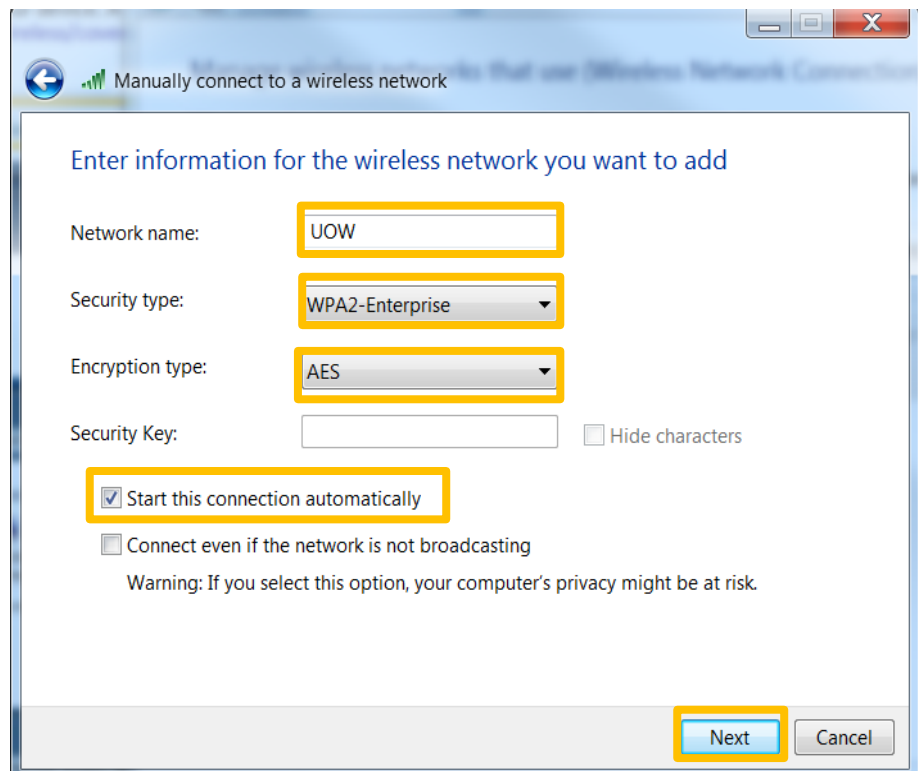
Manually connect to a wireless network

Enter information for the wireless network you want to add

Network name: UOW

Security type: WPA2-Enterprise

Encryption type: AES

Security Key:

Hide characters

Start this connection automatically

Connect even if the network is not broadcasting

Warning: If you select this option, your computer's privacy might be at risk.

Next

Cancel